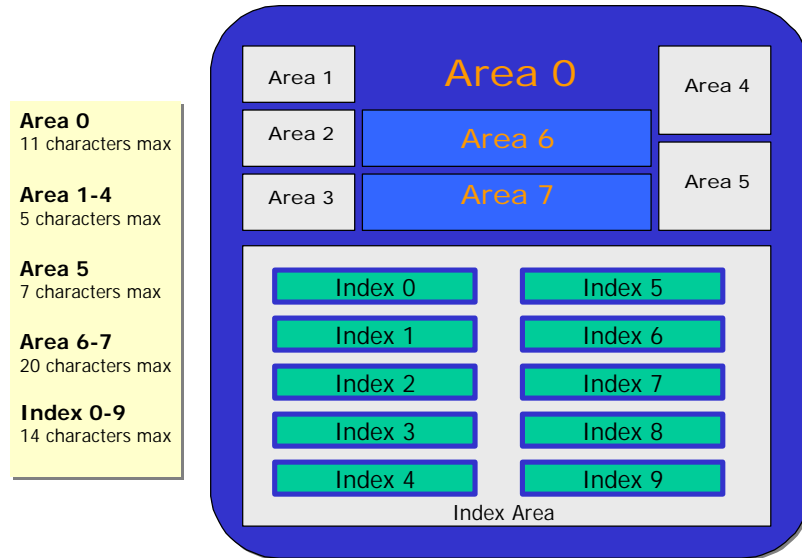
**Area 0**
11 characters max

**Area 1-4**
5 characters max

**Area 5**
7 characters max

**Area 6-7**
20 characters max

**Index 0-9**
14 characters max

Area 1

Area 0

Area 4

Area 2

Area 6

Area 3

Area 7

Area 5

Index 0

Index 5

Index 1

Index 6

Index 2

Index 7

Index 3

Index 8

Index 4

Index 9

Index Area